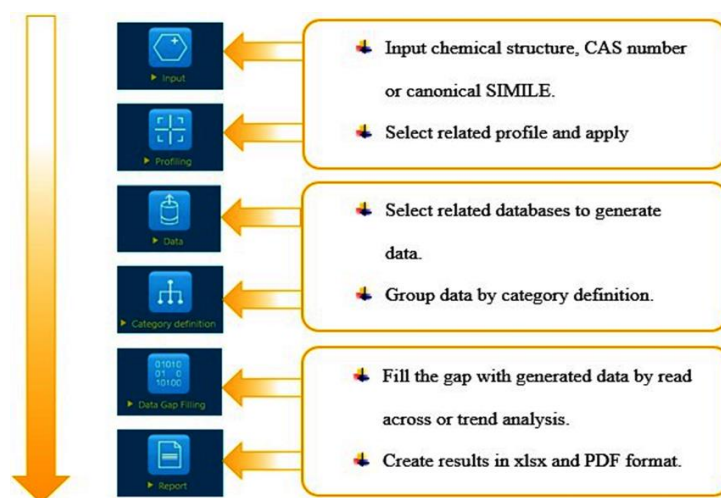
▶ Input

▶ Profiling

Input chemical structure, CAS number or canonical SIMILE.

Select related profile and apply

▶ Data

▶ Category definition

Select related databases to generate data.

Group data by category definition.

01010
01 0
10100
▶ Data Gap Filling

▶ Report

Fill the gap with generated data by read across or trend analysis.

Create results in xlsx and PDF format.